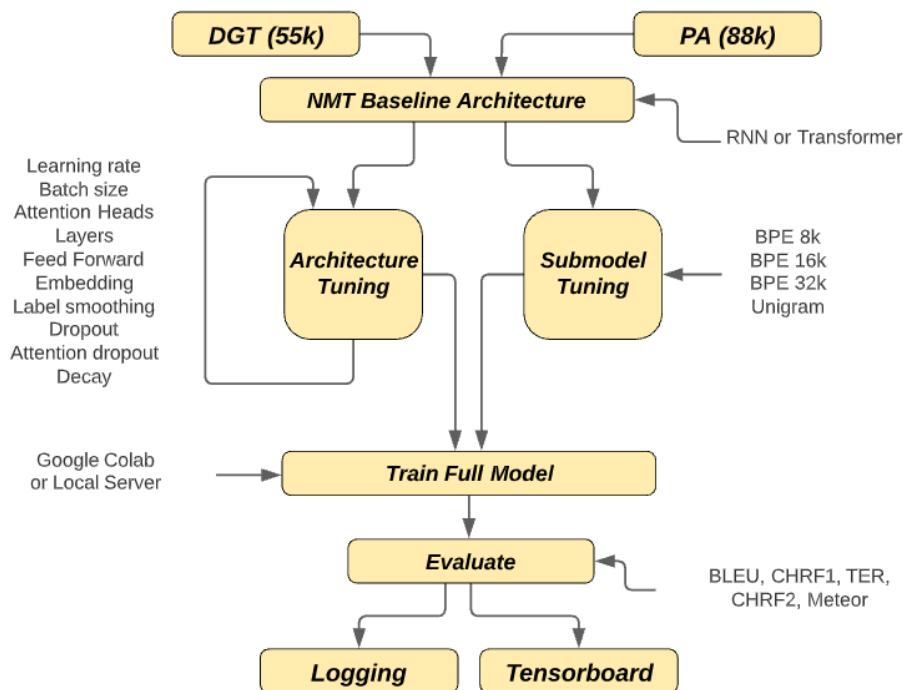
DGT (55k)

PA (88k)

NMT Baseline Architecture

RNN or Transformer

Learning rate
Batch size
Attention Heads
Layers
Feed Forward
Embedding
Label smoothing
Dropout
Attention dropout
Decay

Architecture Tuning

Submodel Tuning

BPE 8k
BPE 16k
BPE 32k
Unigram

Google Colab or Local Server

Train Full Model

Evaluate

BLEU, CHRF1, TER, CHRF2, Meteor

Logging

Tensorboard